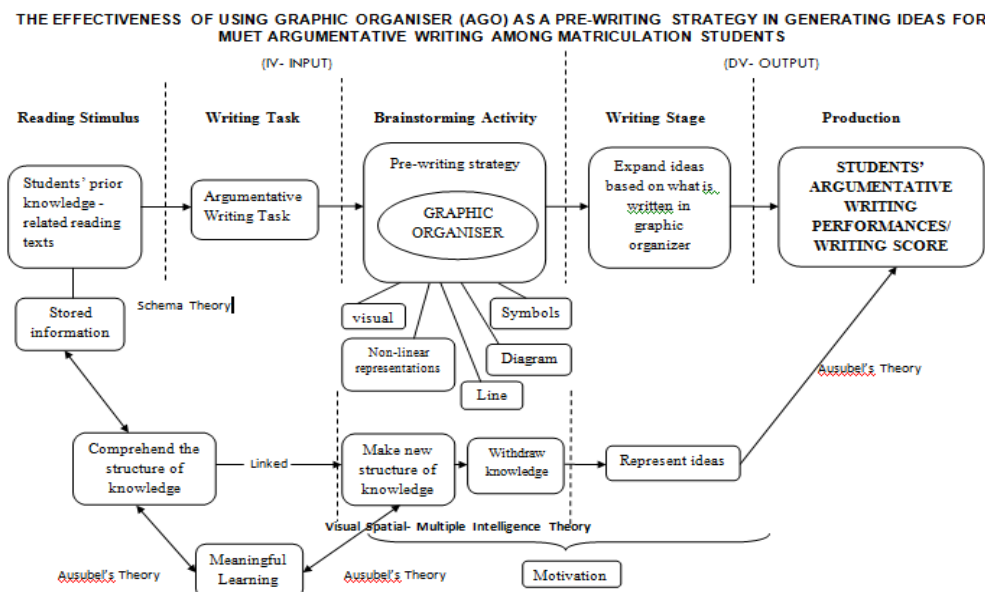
THE EFFECTIVENESS OF USING GRAPHIC ORGANISER (AGO) AS A PRE-WRITING STRATEGY IN GENERATING IDEAS FOR MUET ARGUMENTATIVE WRITING AMONG MATRICULATION STUDENTS

(IV- INPUT)

(DV- OUTPUT)

Reading Stimulus

Writing Task

Brainstorming Activity

Writing Stage

Production

Students' prior knowledge - related reading texts

Argumentative Writing Task

Pre-writing strategy

GRAPHIC ORGANISER

Expand ideas based on what is written in graphic organizer

STUDENTS' ARGUMENTATIVE WRITING PERFORMANCES/ WRITING SCORE

Stored information

Schema Theory

visual

Symbols

Non-linear representations

Diagram

Line

Ausubel's Theory

Comprehend the structure of knowledge

Linked

Make new structure of knowledge

Withdraw knowledge

Represent ideas

Visual Spatial- Multiple Intelligence Theory

Ausubel's Theory

Meaningful Learning

Ausubel's Theory

Motivation